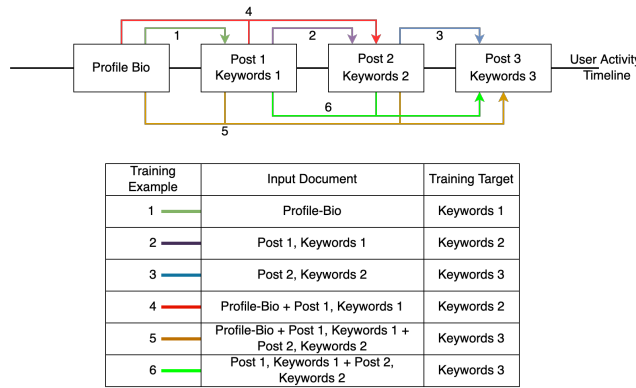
4

1

2

3

Profile Bio

Post 1
Keywords 1

Post 2
Keywords 2

Post 3
Keywords 3

User Activity
Timeline

6

5

| Training Example | Input Document | Training Target |
|---|---|---|
| 1 | Profile-Bio | Keywords 1 |
| 2 | Post 1, Keywords 1 | Keywords 2 |
| 3 | Post 2, Keywords 2 | Keywords 3 |
| 4 | Profile-Bio + Post 1, Keywords 1 | Keywords 2 |
| 5 | Profile-Bio + Post 1, Keywords 1 + Post 2, Keywords 2 | Keywords 3 |
| 6 | Post 1, Keywords 1 + Post 2, Keywords 2 | Keywords 3 |